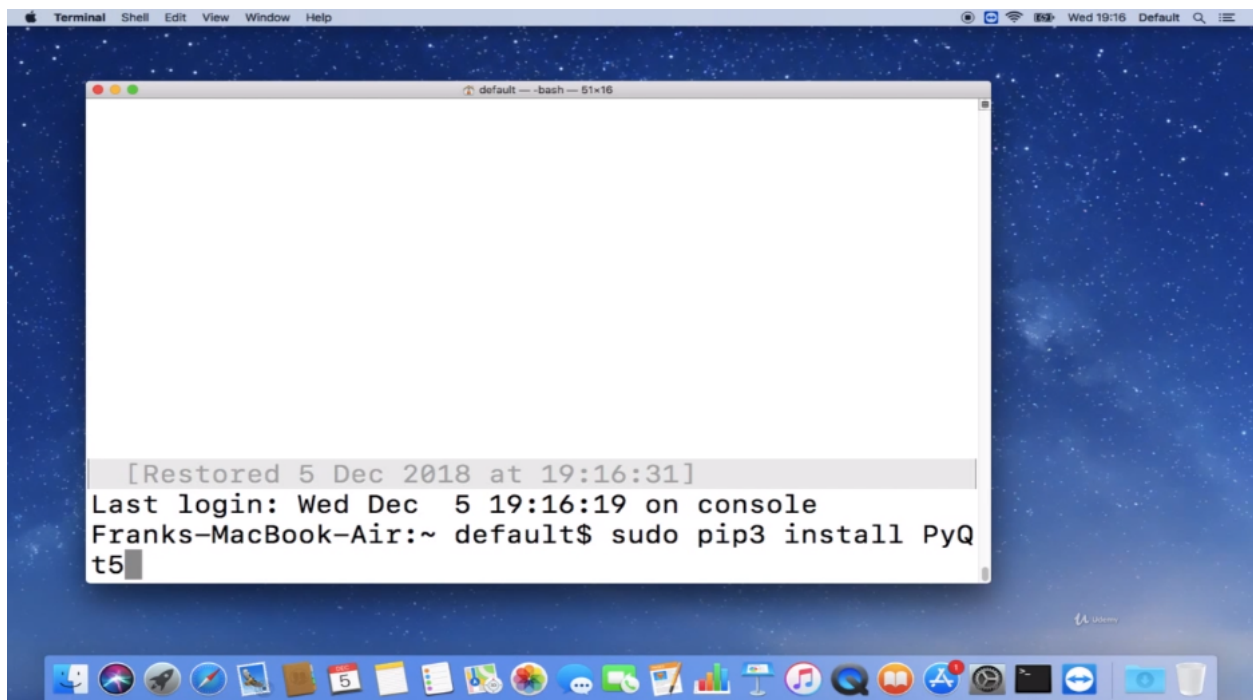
Terminal Shell Edit View Window Help

Wed 19:16 Default

default — -bash — 51×16

[Restored 5 Dec 2018 at 19:16:31]
Last login: Wed Dec  5 19:16:19 on console
Franks-MacBook-Air:~ default$ sudo pip3 install PyQt5

Udemy

DEC
5